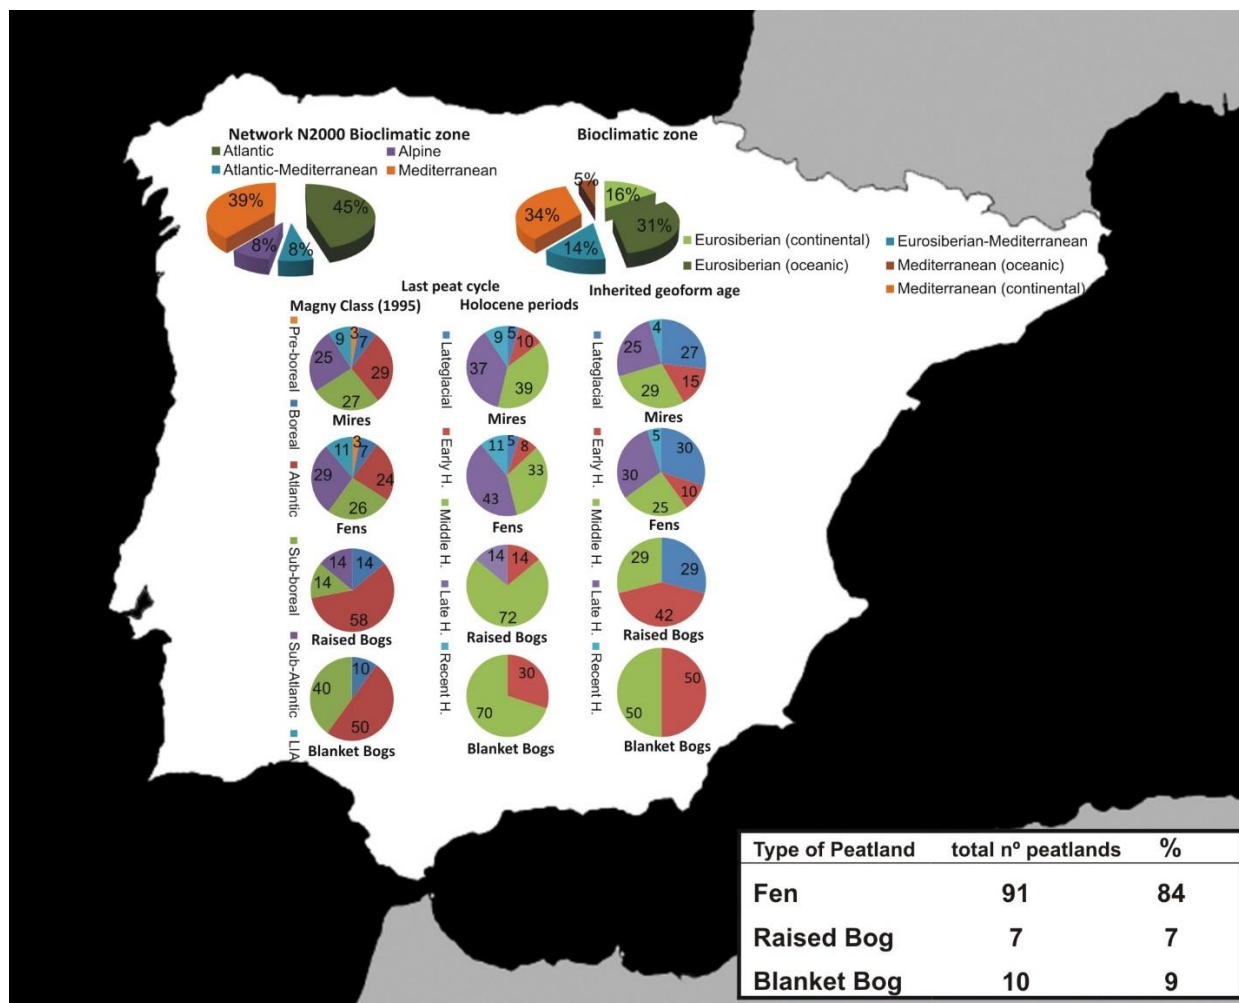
Network N2000 Bioclimatic zone
Atlantic
Alpine
Atlantic-Mediterranean
Mediterranean

39%
45%
8%
8%

Bioclimatic zone

5%
16%
34%
31%
14%

Eurosiberian (continental)
Eurosiberian-Mediterranean
Eurosiberian (oceanic)
Mediterranean (oceanic)
Mediterranean (continental)

Last peat cycle
Magny Class (1995)
Holocene periods
Inherited geoform age

Pre-boreal
Boreal
Atlantic
Sub-boreal
Sub-Atlantic
LIA

9 3 7
25
29
27
Mires

11 3 7
29
24
26
Fens

14 14
14
58
Raised Bogs

10
40
50
Blanket Bogs

Lateglacial
Early H.
Middle H.
Late H.
Recent H.

9 5 10
37
39
Mires

11 5 8
33
43
Fens

14 14
72
Raised Bogs

30
70
Blanket Bogs

Lateglacial
Early H.
Middle H.
Late H.
Recent H.

4
25
27
15
29
Mires

5
30
30
10
25
Fens

29
29
42
Raised Bogs

50
50
Blanket Bogs

| Type of Peatland | total nº peatlands | % |
|---|---|---|
| Fen | 91 | 84 |
| Raised Bog | 7 | 7 |
| Blanket Bog | 10 | 9 |